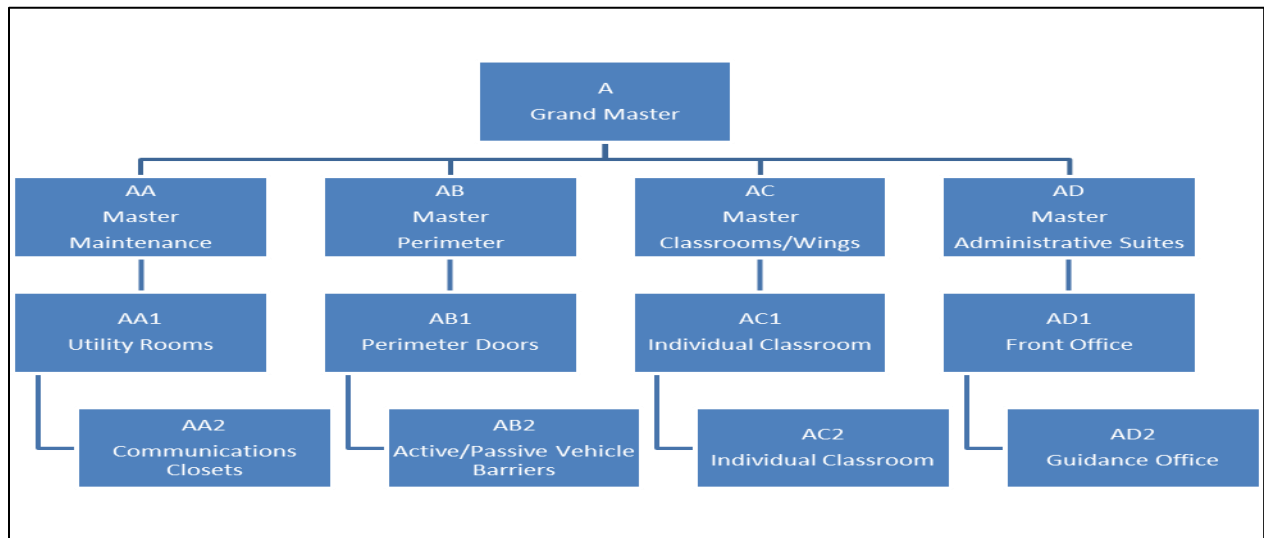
A
Grand Master

AA
Master
Maintenance

AA1
Utility Rooms

AA2
Communications Closets

AB
Master
Perimeter

AB1
Perimeter Doors

AB2
Active/Passive Vehicle Barriers

AC
Master
Classrooms/Wings

AC1
Individual Classroom

AC2
Individual Classroom

AD
Master
Administrative Suites

AD1
Front Office

AD2
Guidance Office